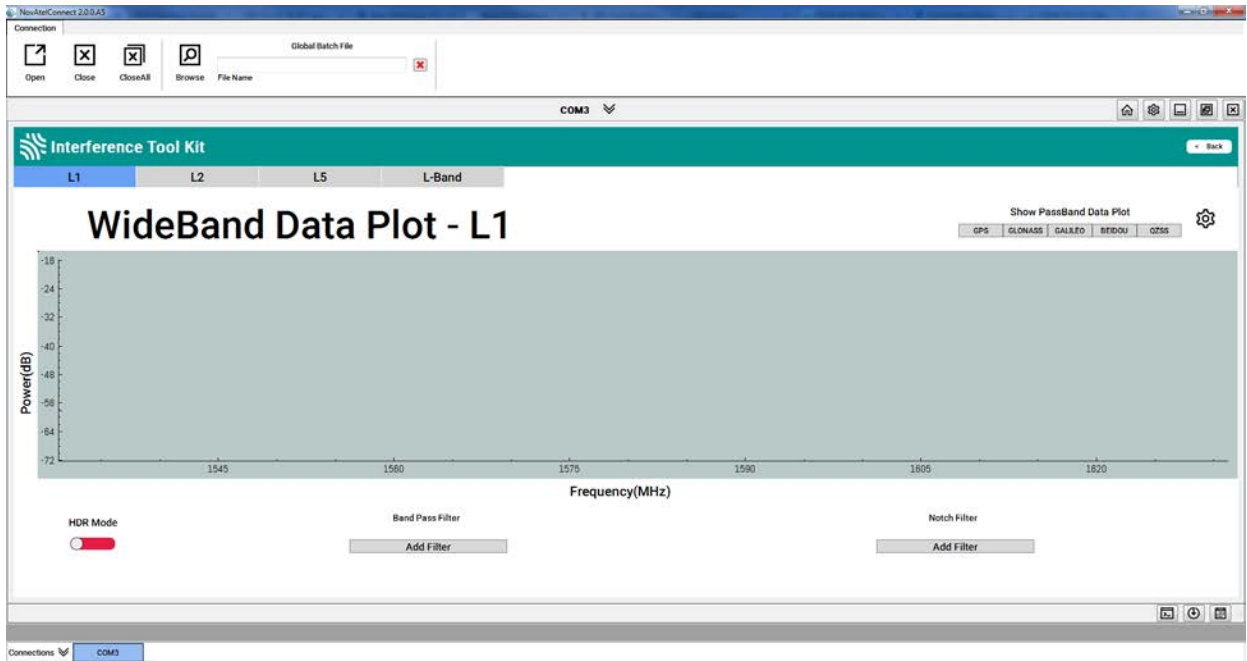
NovAtelConnect 2.0.0.A5

Connection

Open Close CloseAll Browse File Name

Global Batch File

COM3

Interference Tool Kit

Back

L1 L2 L5 L-Band

WideBand Data Plot - L1

Show PassBand Data Plot

GPS GLONASS GALILEO BEIDOU QZSS

-18
-24
-32
-40
-48
-56
-64
-72

Power(dB)

1545 1560 1575 1590 1605 1620

Frequency(MHz)

HDR Mode

Band Pass Filter

Add Filter

Notch Filter

Add Filter

Connections COM3